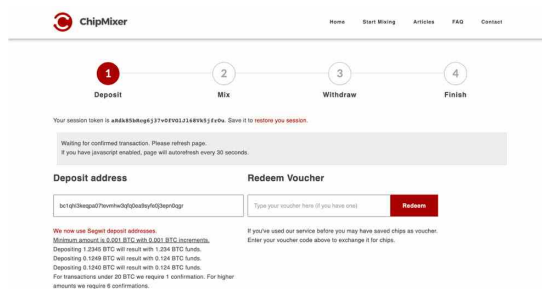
ChipMixer

Home Start Mixing Articles FAQ Contact

1 Deposit
2 Mix
3 Withdraw
4 Finish

Your session token is a8dk85b8ug6j37v0fVG1J168Yk5jfr0u. Save it to restore you session.

Waiting for confirmed transaction. Please refresh page.
If you have javascript enabled, page will autorefresh every 30 seconds.

Deposit address

bc1ql3kaqpa07tevmhw3qfq0ea9eyfe0j3epn0qgr

We now use Segwit deposit addresses.
Minimum amount is 0.001 BTC with 0.001 BTC increments.
Depositing 1.2345 BTC will result with 1.234 BTC funds.
Depositing 0.1249 BTC will result with 0.124 BTC funds.
Depositing 0.1240 BTC will result with 0.124 BTC funds.
For transactions under 20 BTC we require 1 confirmation. For higher amounts we require 6 confirmations.

Redeem Voucher

Type your voucher here (if you have one)

Redeem

If you've used our service before you may have saved chips as voucher.
Enter your voucher code above to exchange it for chips.